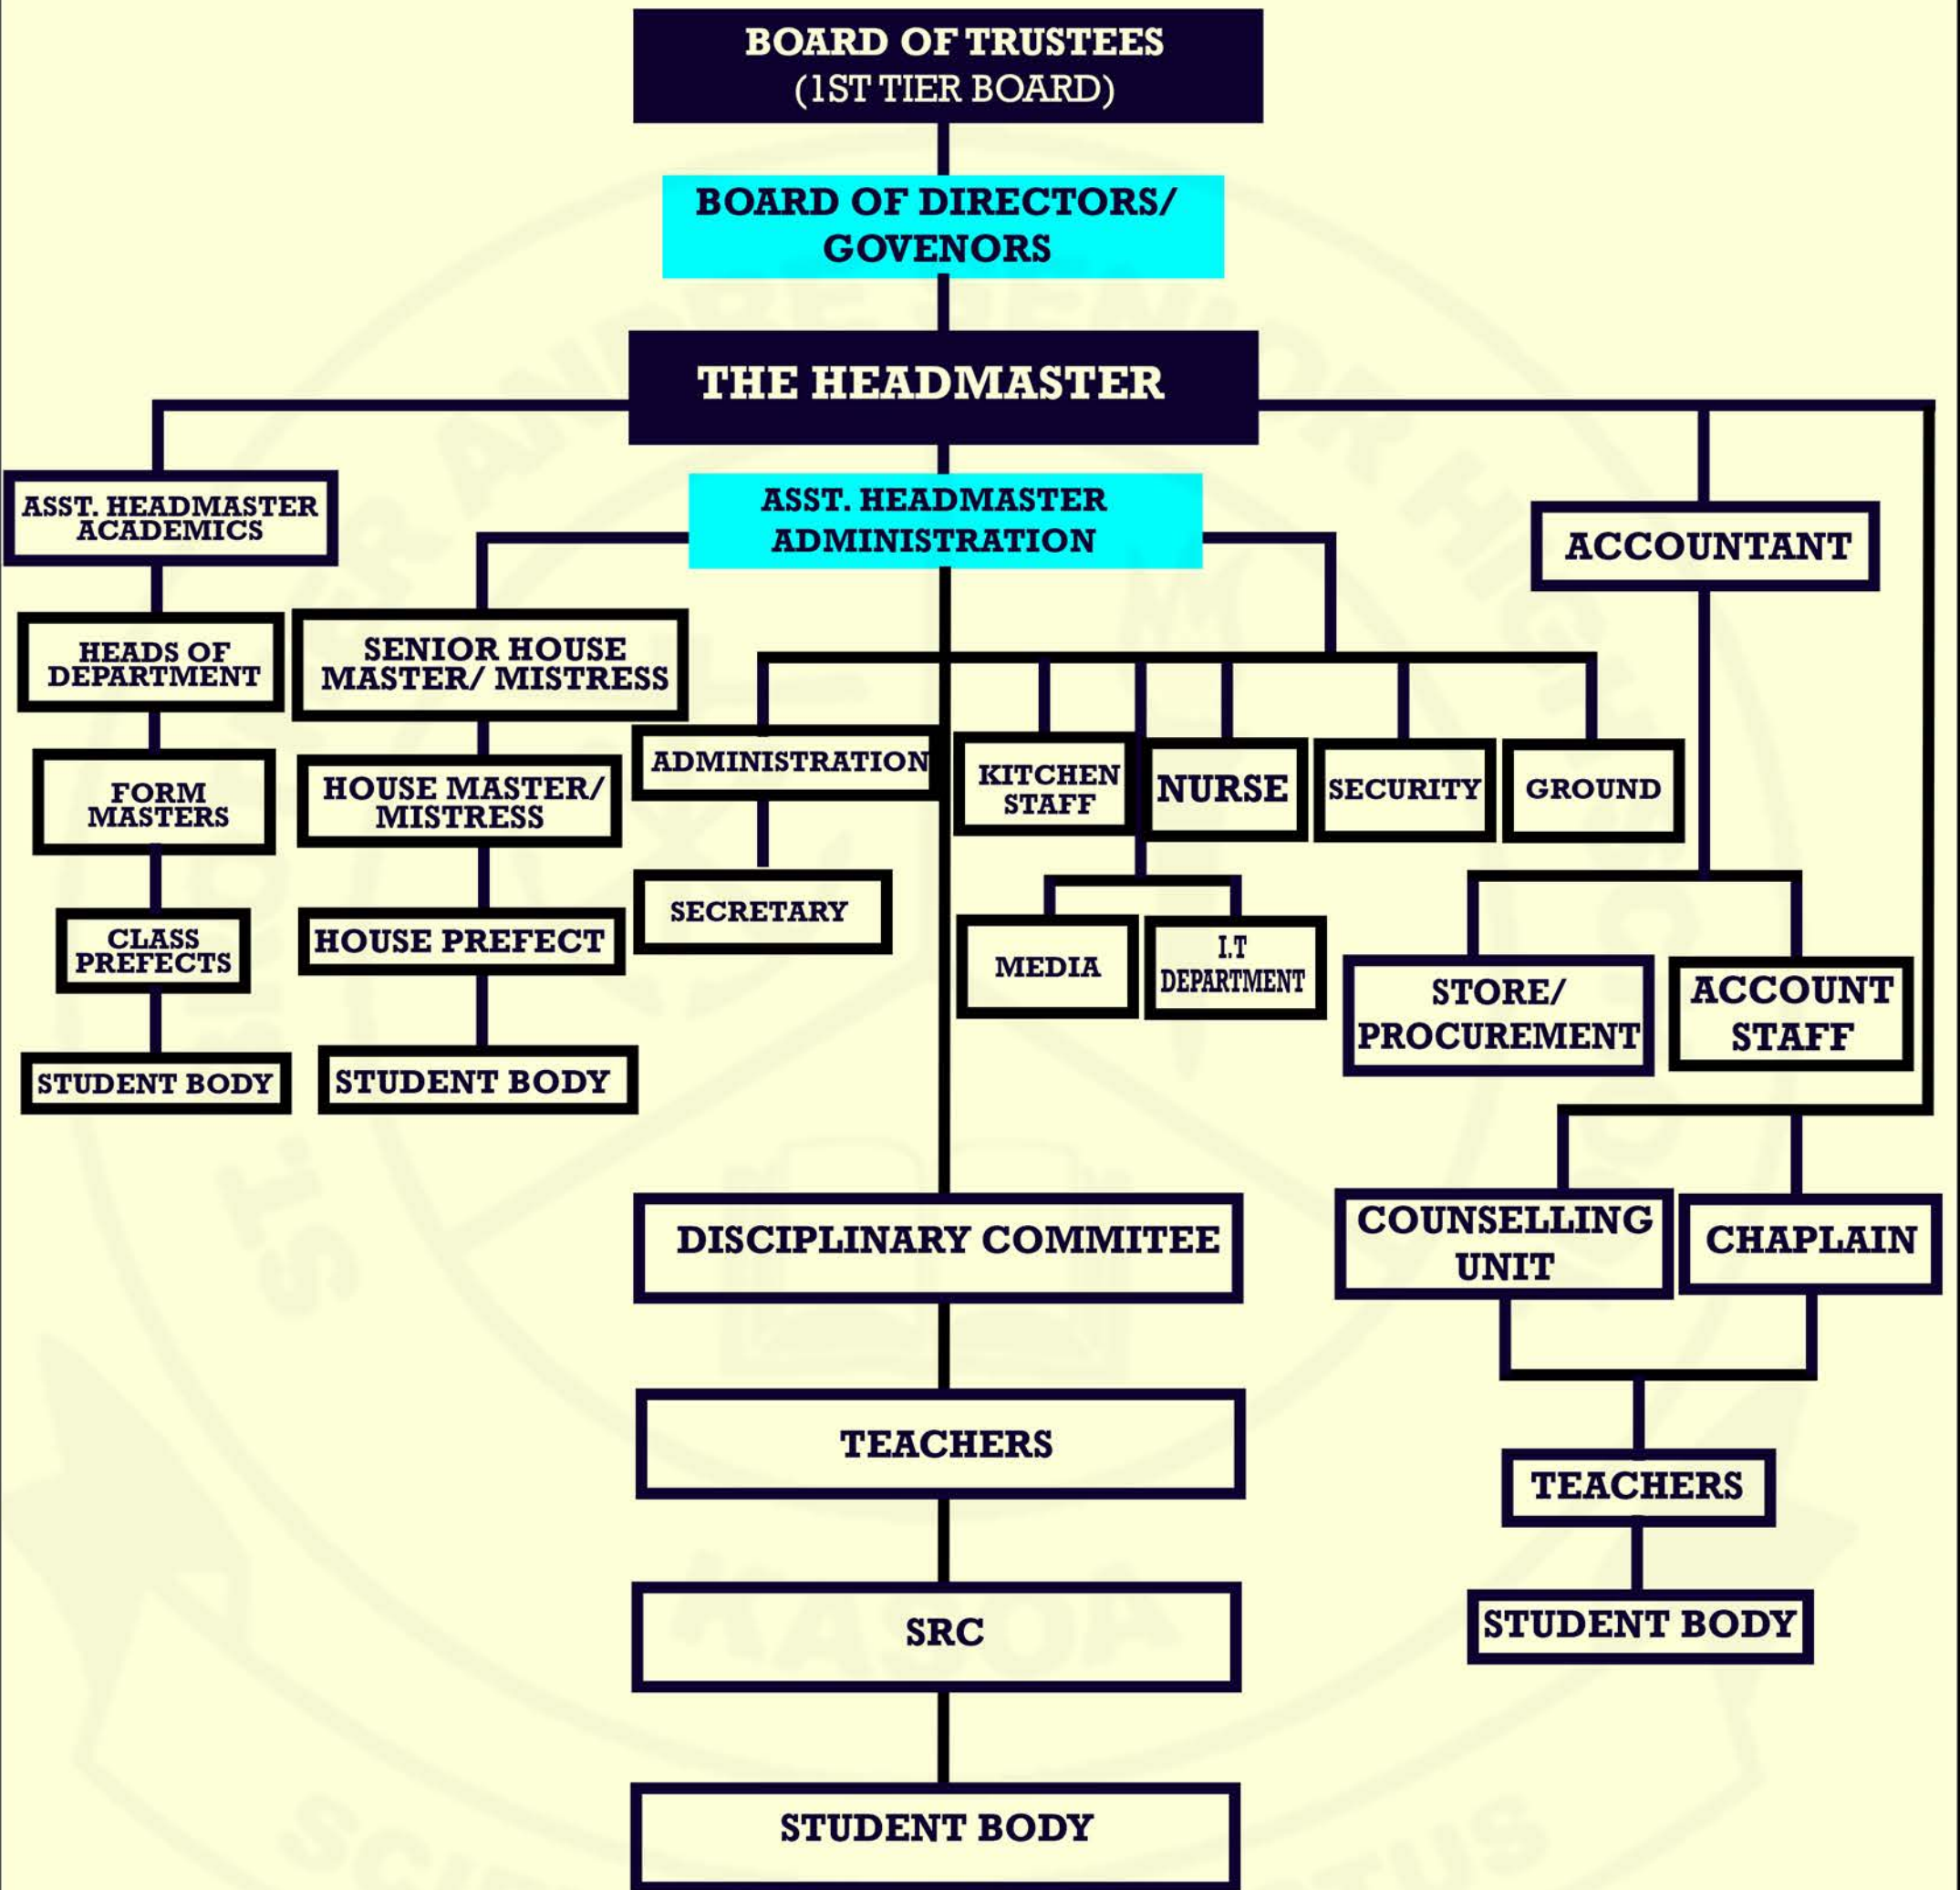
BOARD OF TRUSTEES
(1ST TIER BOARD)

BOARD OF DIRECTORS/ GOVENORS

THE HEADMASTER

ASST. HEADMASTER ACADEMICS

ASST. HEADMASTER ADMINISTRATION

ACCOUNTANT

HEADS OF DEPARTMENT

SENIOR HOUSE MASTER/ MISTRESS

FORM MASTERS

HOUSE MASTER/ MISTRESS

CLASS PREFECTS

HOUSE PREFECT

STUDENT BODY

STUDENT BODY

ADMINISTRATION

SECRETARY

KITCHEN STAFF

NURSE

SECURITY

GROUND

MEDIA

I.T DEPARTMENT

STORE/ PROCUREMENT

ACCOUNT STAFF

DISCIPLINARY COMMITEE

TEACHERS

SRC

STUDENT BODY

COUNSELLING UNIT

CHAPLAIN

TEACHERS

STUDENT BODY